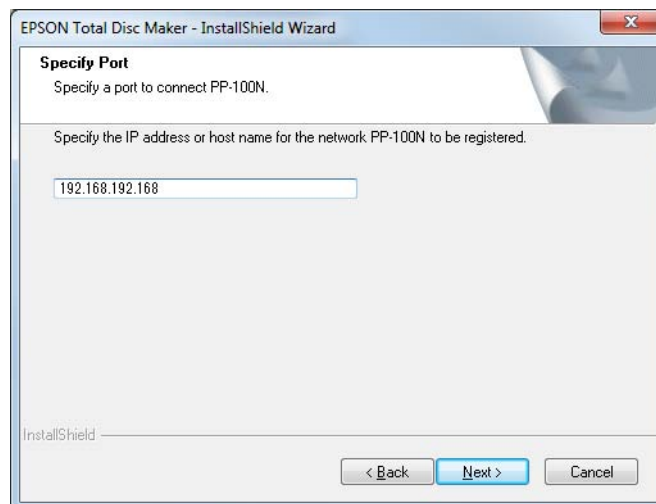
EPSON Total Disc Maker - InstallShield Wizard

Specify Port
Specify a port to connect PP-100N.

Specify the IP address or host name for the network PP-100N to be registered.

192.168.192.168

InstallShield

< Back Next > Cancel